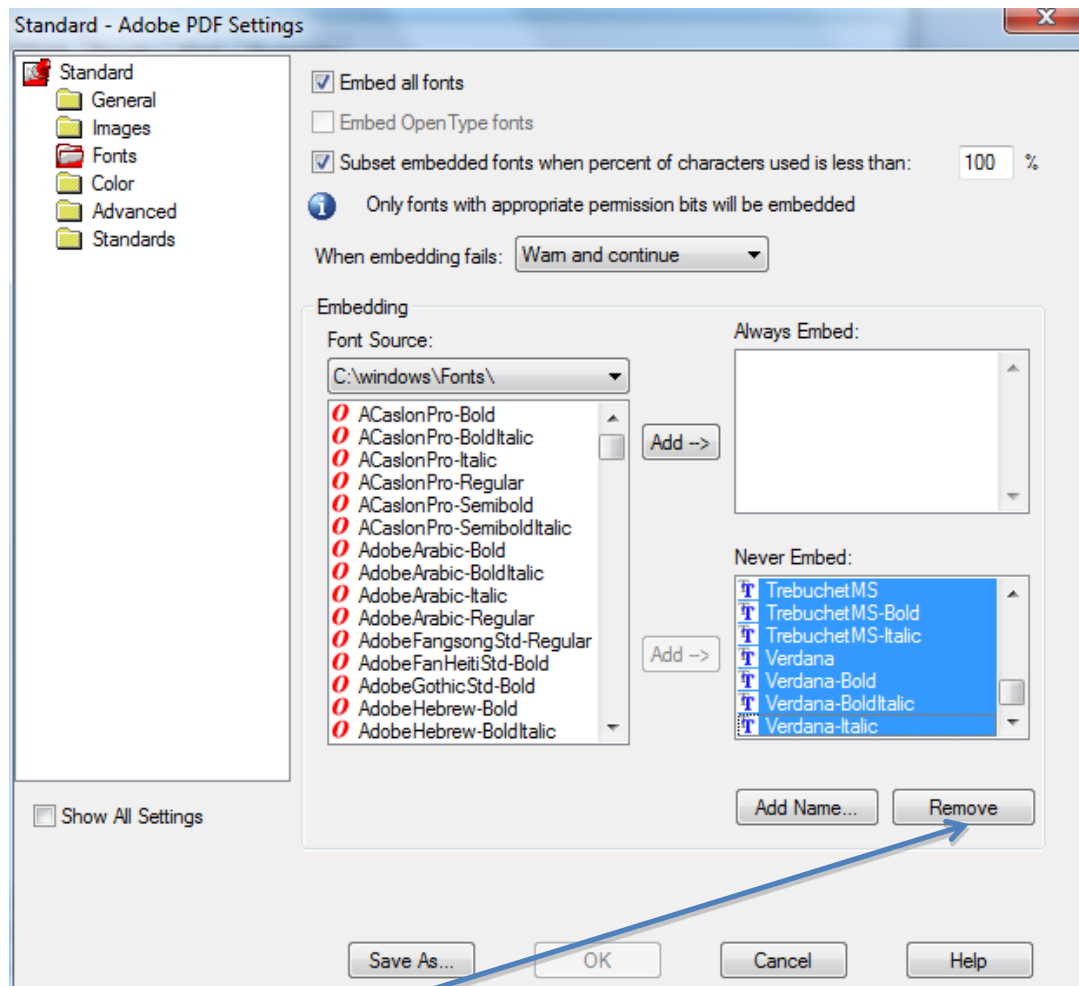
Standard - Adobe PDF Settings

Standard
General
Images
Fonts
Color
Advanced
Standards

Embed all fonts
Embed OpenType fonts
Subset embedded fonts when percent of characters used is less than: 100 %
Only fonts with appropriate permission bits will be embedded
When embedding fails: Warn and continue

Embedding
Font Source:
C:\windows\Fonts\
ACaslonPro-Bold
ACaslonPro-BoldItalic
ACaslonPro-Italic
ACaslonPro-Regular
ACaslonPro-Semibold
ACaslonPro-SemiboldItalic
AdobeArabic-Bold
AdobeArabic-BoldItalic
AdobeArabic-Italic
AdobeArabic-Regular
AdobeFangsongStd-Regular
AdobeFanHeitiStd-Bold
AdobeGothicStd-Bold
AdobeHebrew-Bold
AdobeHebrew-BoldItalic

Add -->
Add -->

Always Embed:

Never Embed:
TrebuchetMS
TrebuchetMS-Bold
TrebuchetMS-Italic
Verdana
Verdana-Bold
Verdana-BoldItalic
Verdana-Italic

Add Name...
Remove

Show All Settings

Save As...
OK
Cancel
Help